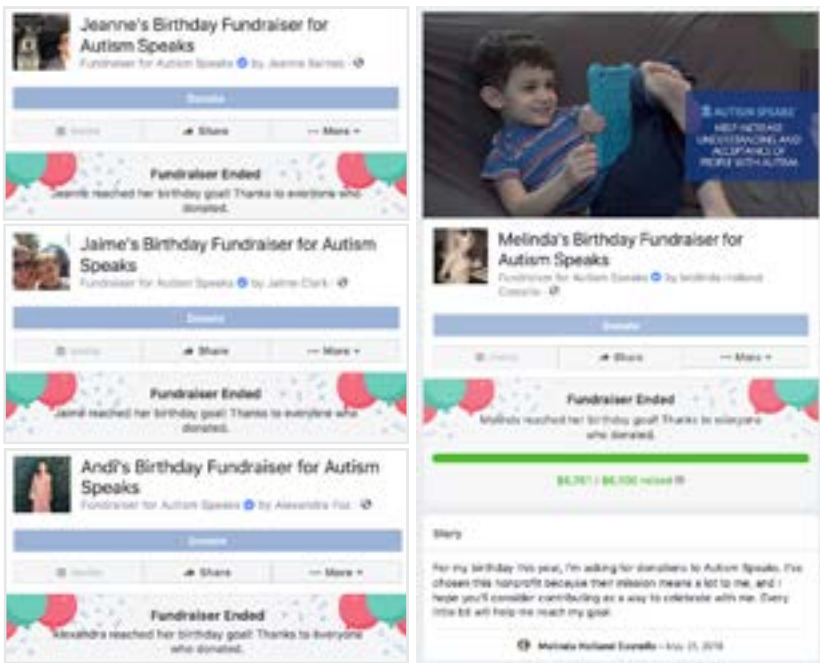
Jeanne's Birthday Fundraiser for Autism Speaks

Fundraiser for Autism Speaks by Jeanne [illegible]

Donate

Invite | Share | More

Fundraiser Ended

Jeanne reached her birthday goal! Thanks to everyone who donated.

Jaime's Birthday Fundraiser for Autism Speaks

Fundraiser for Autism Speaks by Jaime Clark

Donate

Invite | Share | More

Fundraiser Ended

Jaime reached her birthday goal! Thanks to everyone who donated.

Andi's Birthday Fundraiser for Autism Speaks

Fundraiser for Autism Speaks by Alexandra Fox

Donate

Invite | Share | More

Fundraiser Ended

Alexandra reached her birthday goal! Thanks to everyone who donated.

AUTISM SPEAKS

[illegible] UNDERSTANDING AND ACCEPTANCE OF PEOPLE WITH AUTISM

Melinda's Birthday Fundraiser for Autism Speaks

Fundraiser for Autism Speaks by Melinda Holland Costello

Donate

Invite | Share | More

Fundraiser Ended

Melinda reached her birthday goal! Thanks to everyone who donated.

$6,761 / $6,500 raised

Story

For my birthday this year, I'm asking for donations to Autism Speaks. I've chosen this nonprofit because their mission means a lot to me, and I hope you'll consider contributing as a way to celebrate with me. Every little bit will help me reach my goal.

Melinda Holland Costello · May 21, 2018